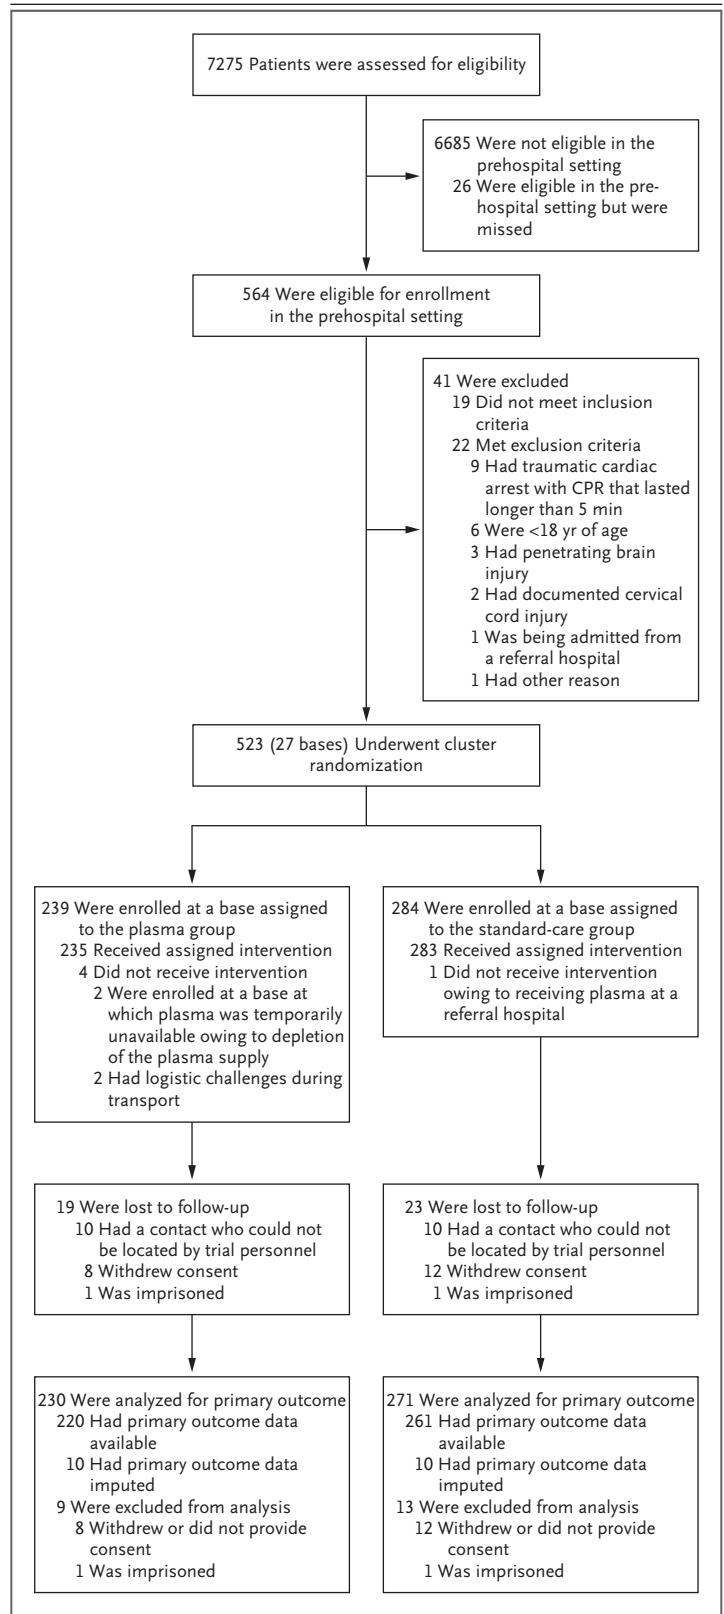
7275 Patients were assessed for eligibility

6685 Were not eligible in the prehospital setting
26 Were eligible in the prehospital setting but were missed

564 Were eligible for enrollment in the prehospital setting

41 Were excluded
19 Did not meet inclusion criteria
22 Met exclusion criteria
9 Had traumatic cardiac arrest with CPR that lasted longer than 5 min
6 Were <18 yr of age
3 Had penetrating brain injury
2 Had documented cervical cord injury
1 Was being admitted from a referral hospital
1 Had other reason

523 (27 bases) Underwent cluster randomization

239 Were enrolled at a base assigned to the plasma group
235 Received assigned intervention
4 Did not receive intervention
2 Were enrolled at a base at which plasma was temporarily unavailable owing to depletion of the plasma supply
2 Had logistic challenges during transport

284 Were enrolled at a base assigned to the standard-care group
283 Received assigned intervention
1 Did not receive intervention owing to receiving plasma at a referral hospital

19 Were lost to follow-up
10 Had a contact who could not be located by trial personnel
8 Withdrew consent
1 Was imprisoned

23 Were lost to follow-up
10 Had a contact who could not be located by trial personnel
12 Withdrew consent
1 Was imprisoned

230 Were analyzed for primary outcome
220 Had primary outcome data available
10 Had primary outcome data imputed
9 Were excluded from analysis
8 Withdrew or did not provide consent
1 Was imprisoned

271 Were analyzed for primary outcome
261 Had primary outcome data available
10 Had primary outcome data imputed
13 Were excluded from analysis
12 Withdrew or did not provide consent
1 Was imprisoned